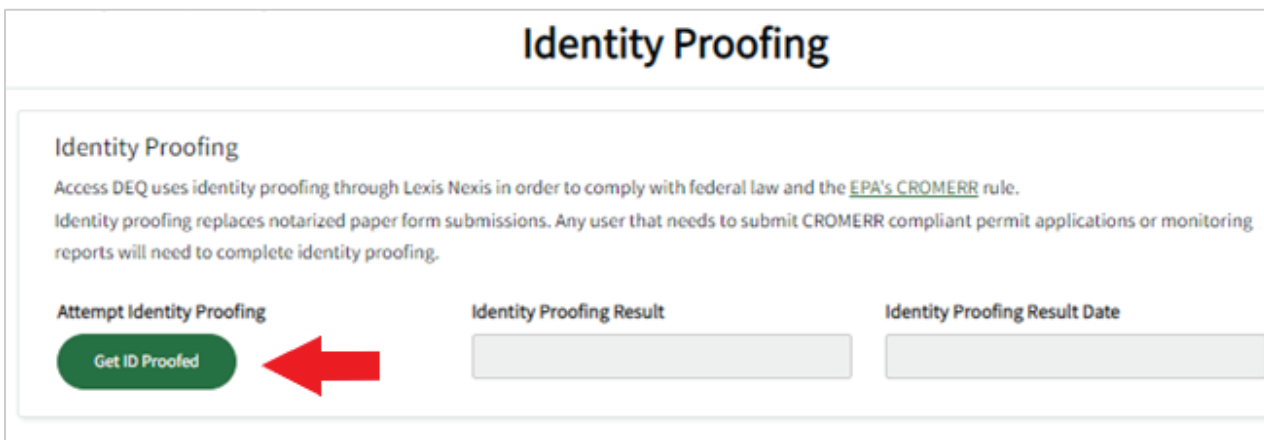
Identity Proofing

Identity Proofing

Access DEQ uses identity proofing through Lexis Nexis in order to comply with federal law and the EPA's CROMERR rule.

Identity proofing replaces notarized paper form submissions. Any user that needs to submit CROMERR compliant permit applications or monitoring reports will need to complete identity proofing.

Attempt Identity Proofing

Get ID Proofed

Identity Proofing Result

Identity Proofing Result Date